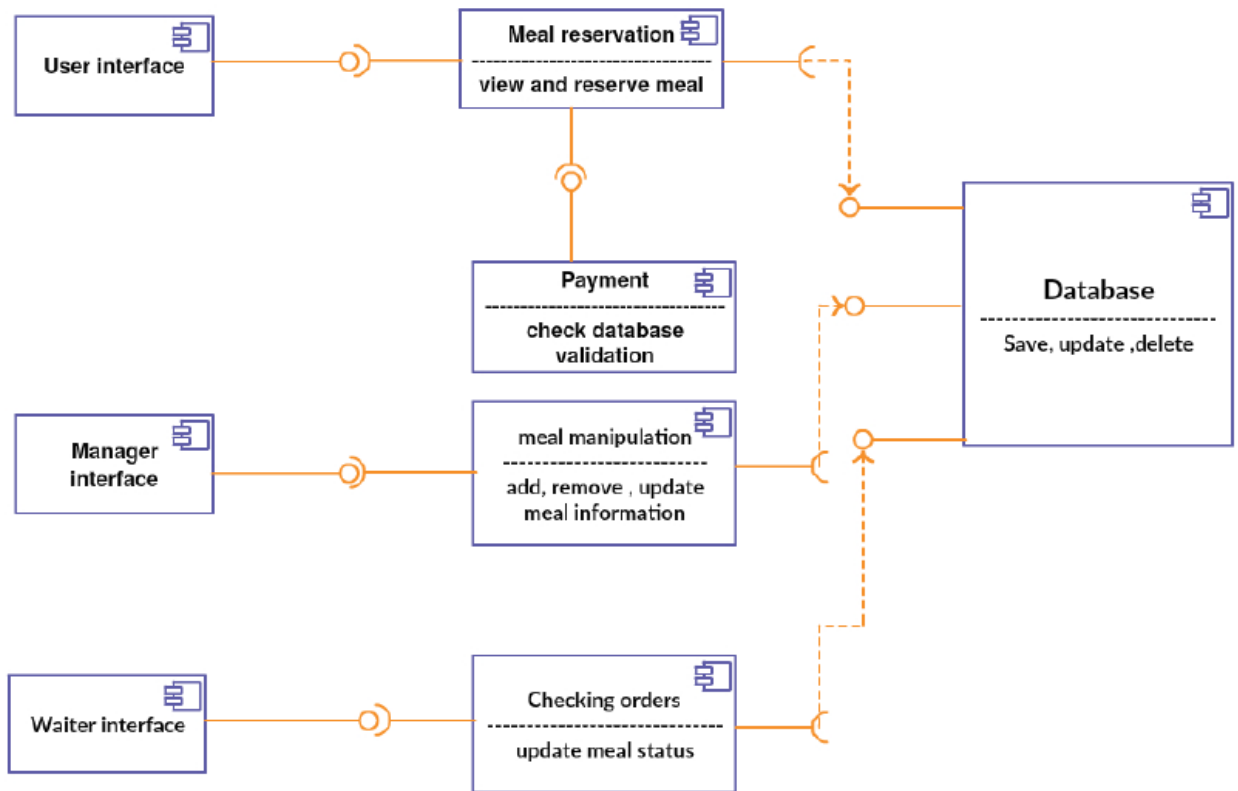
User interface

Meal reservation
--------------------------------
view and reserve meal

Payment
--------------------------------
check database validation

Database
------------------------------
Save, update ,delete

Manager interface

meal manipulation
--------------------------
add, remove , update meal information

Waiter interface

Checking orders
------------------------------
update meal status